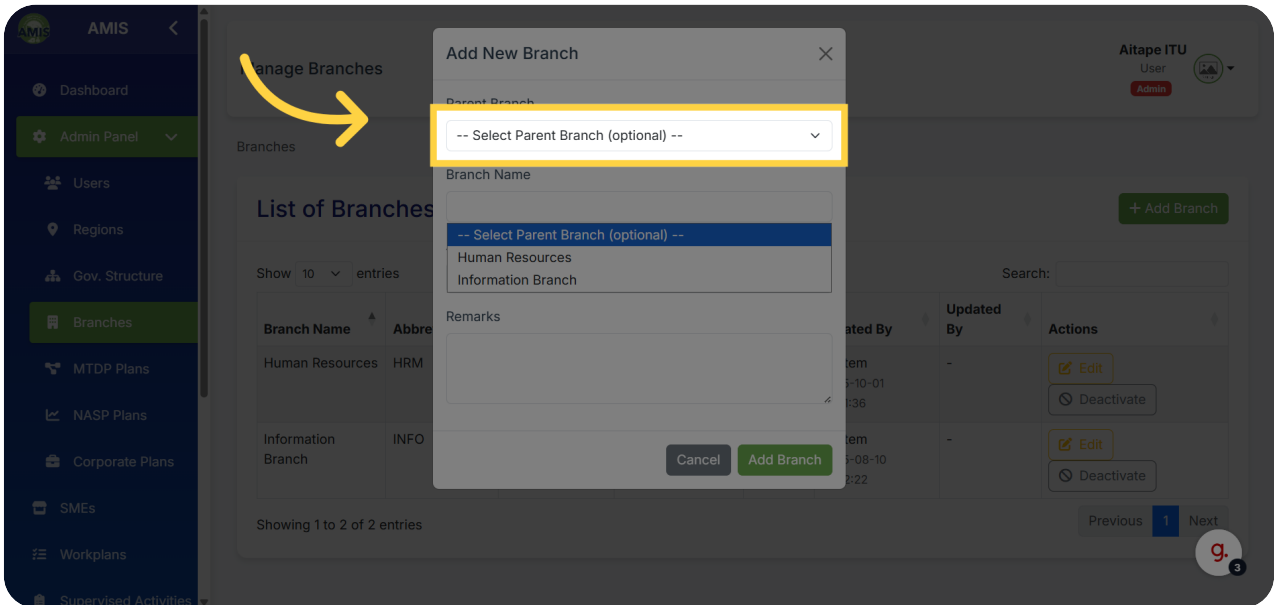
AMIS

Dashboard

Admin Panel

Users

Regions

Gov. Structure

Branches

MTDP Plans

NASP Plans

Corporate Plans

SMEs

Workplans

Supervised Activities

anage Branches

Branches

List of Branches

Show 10 entries

Search:

| Branch Name | Abbre | ated By | Updated By | Actions |
|---|---|---|---|---|
| Human Resources | HRM | tem 5-10-01 3:36 | - | Edit Deactivate |
| Information Branch | INFO | tem 5-08-10 2:22 | - | Edit Deactivate |

Showing 1 to 2 of 2 entries

Previous 1 Next

Aitape ITU
User
Admin

+ Add Branch

Add New Branch

Parent Branch

-- Select Parent Branch (optional) --

Branch Name

-- Select Parent Branch (optional) --
Human Resources
Information Branch

Remarks

Cancel Add Branch

g. 3